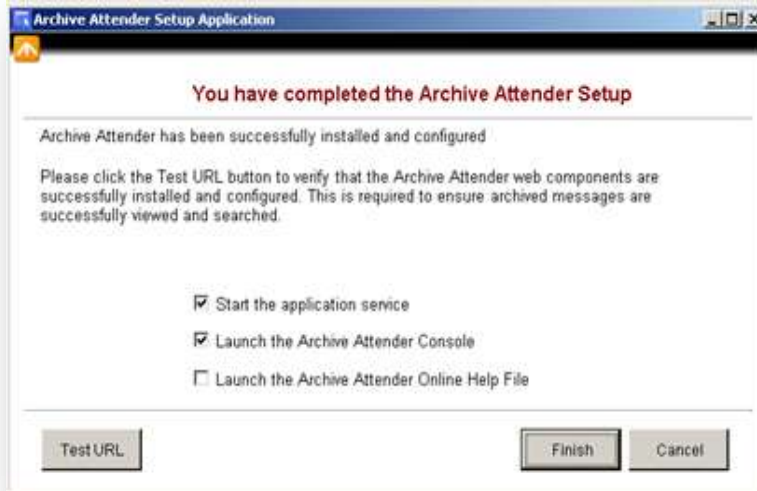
Archive Attender Setup Application

You have completed the Archive Attender Setup

Archive Attender has been successfully installed and configured

Please click the Test URL button to verify that the Archive Attender web components are successfully installed and configured. This is required to ensure archived messages are successfully viewed and searched.

☑ Start the application service

☑ Launch the Archive Attender Console

☐ Launch the Archive Attender Online Help File

Test URL

Finish

Cancel